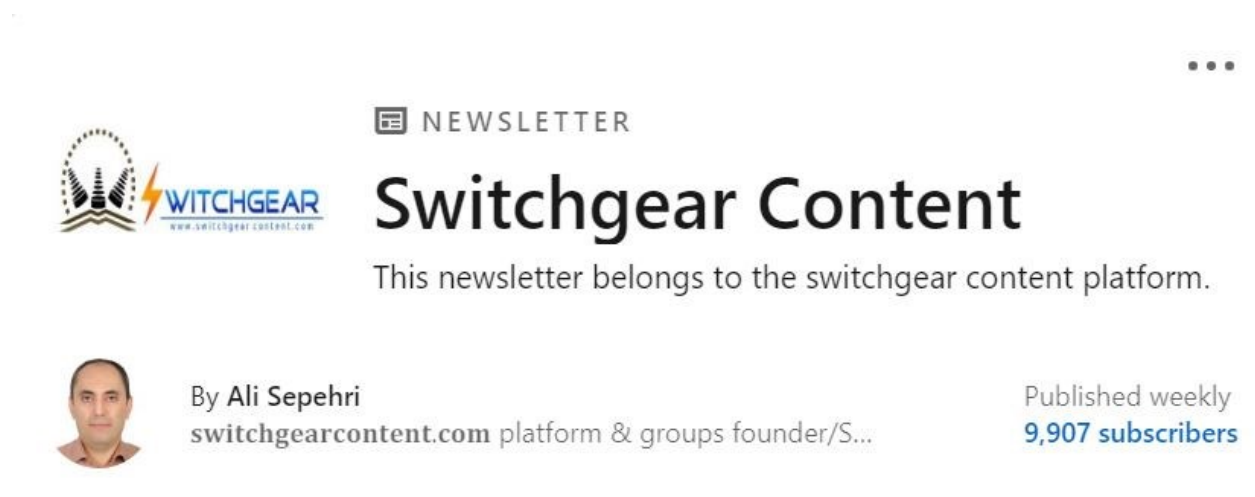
NEWSLETTER

SWITCHGEAR
www.switchgearcontent.com

Switchgear Content

This newsletter belongs to the switchgear content platform.

By Ali Sepehri
switchgearcontent.com platform & groups founder/S...

Published weekly
9,907 subscribers